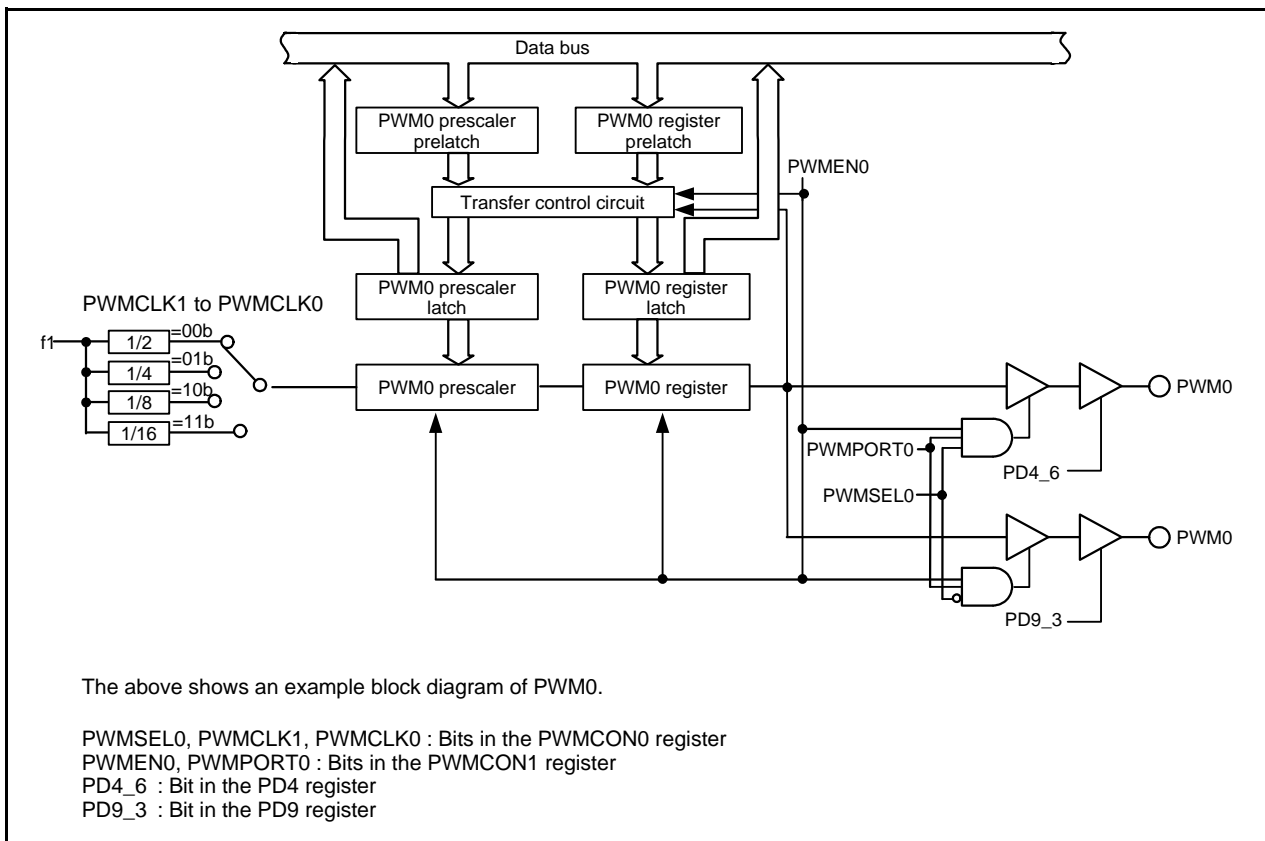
Data bus

PWM0 prescaler prelatch

PWM0 register prelatch

PWMEN0

Transfer control circuit

PWM0 prescaler latch

PWM0 register latch

PWMCLK1 to PWMCLK0

f1

1/2 =00b

1/4 =01b

1/8 =10b

1/16 =11b

PWM0 prescaler

PWM0 register

PWM0

PWMPORT0

PD4_6

PWMSEL0

PWM0

PD9_3

The above shows an example block diagram of PWM0.

PWMSEL0, PWMCLK1, PWMCLK0 : Bits in the PWMCON0 register
PWMEN0, PWMPORT0 : Bits in the PWMCON1 register
PD4_6 : Bit in the PD4 register
PD9_3 : Bit in the PD9 register